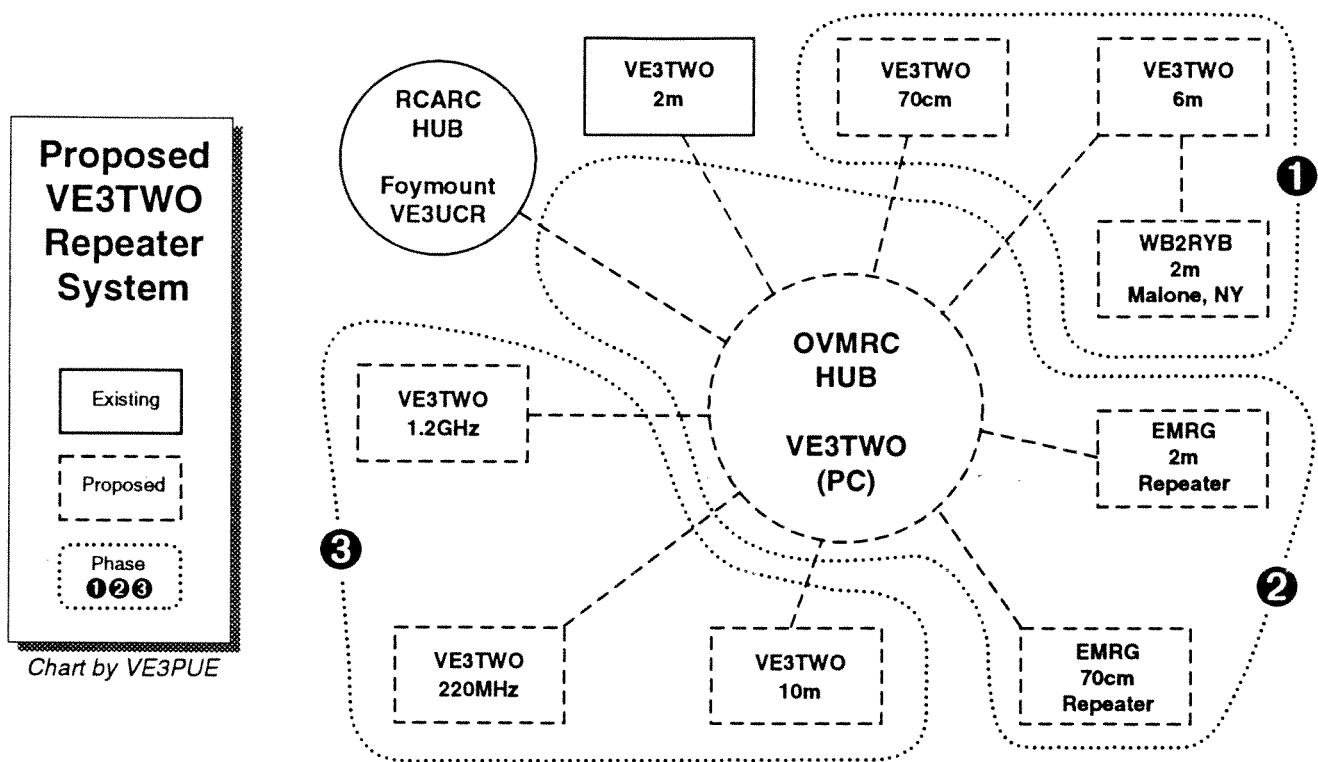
Proposed VE3TWO Repeater System

Existing

Proposed

Phase
❶❷❸

Chart by VE3PUE

RCARC
HUB

Foymount
VE3UCR

VE3TWO
2m

VE3TWO
70cm

VE3TWO
6m

❶

WB2RYB
2m
Malone, NY

OVMRC
HUB

VE3TWO
(PC)

VE3TWO
1.2GHz

EMRG
2m
Repeater

❸

❷

VE3TWO
220MHz

VE3TWO
10m

EMRG
70cm
Repeater